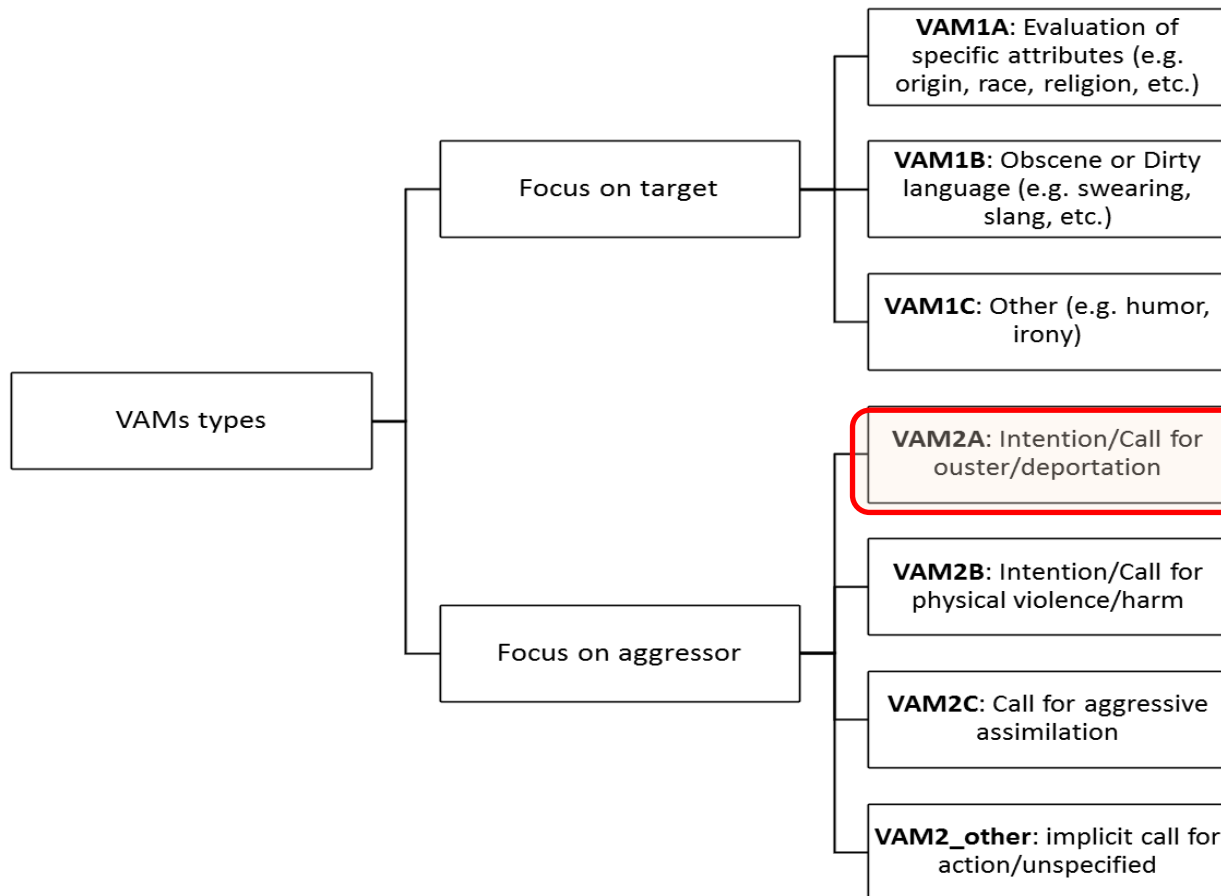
VAMs types

Focus on target

VAM1A: Evaluation of specific attributes (e.g. origin, race, religion, etc.)

VAM1B: Obscene or Dirty language (e.g. swearing, slang, etc.)

VAM1C: Other (e.g. humor, irony)

Focus on aggressor

VAM2A: Intention/Call for ouster/deportation

VAM2B: Intention/Call for physical violence/harm

VAM2C: Call for aggressive assimilation

VAM2_other: implicit call for action/unspecified